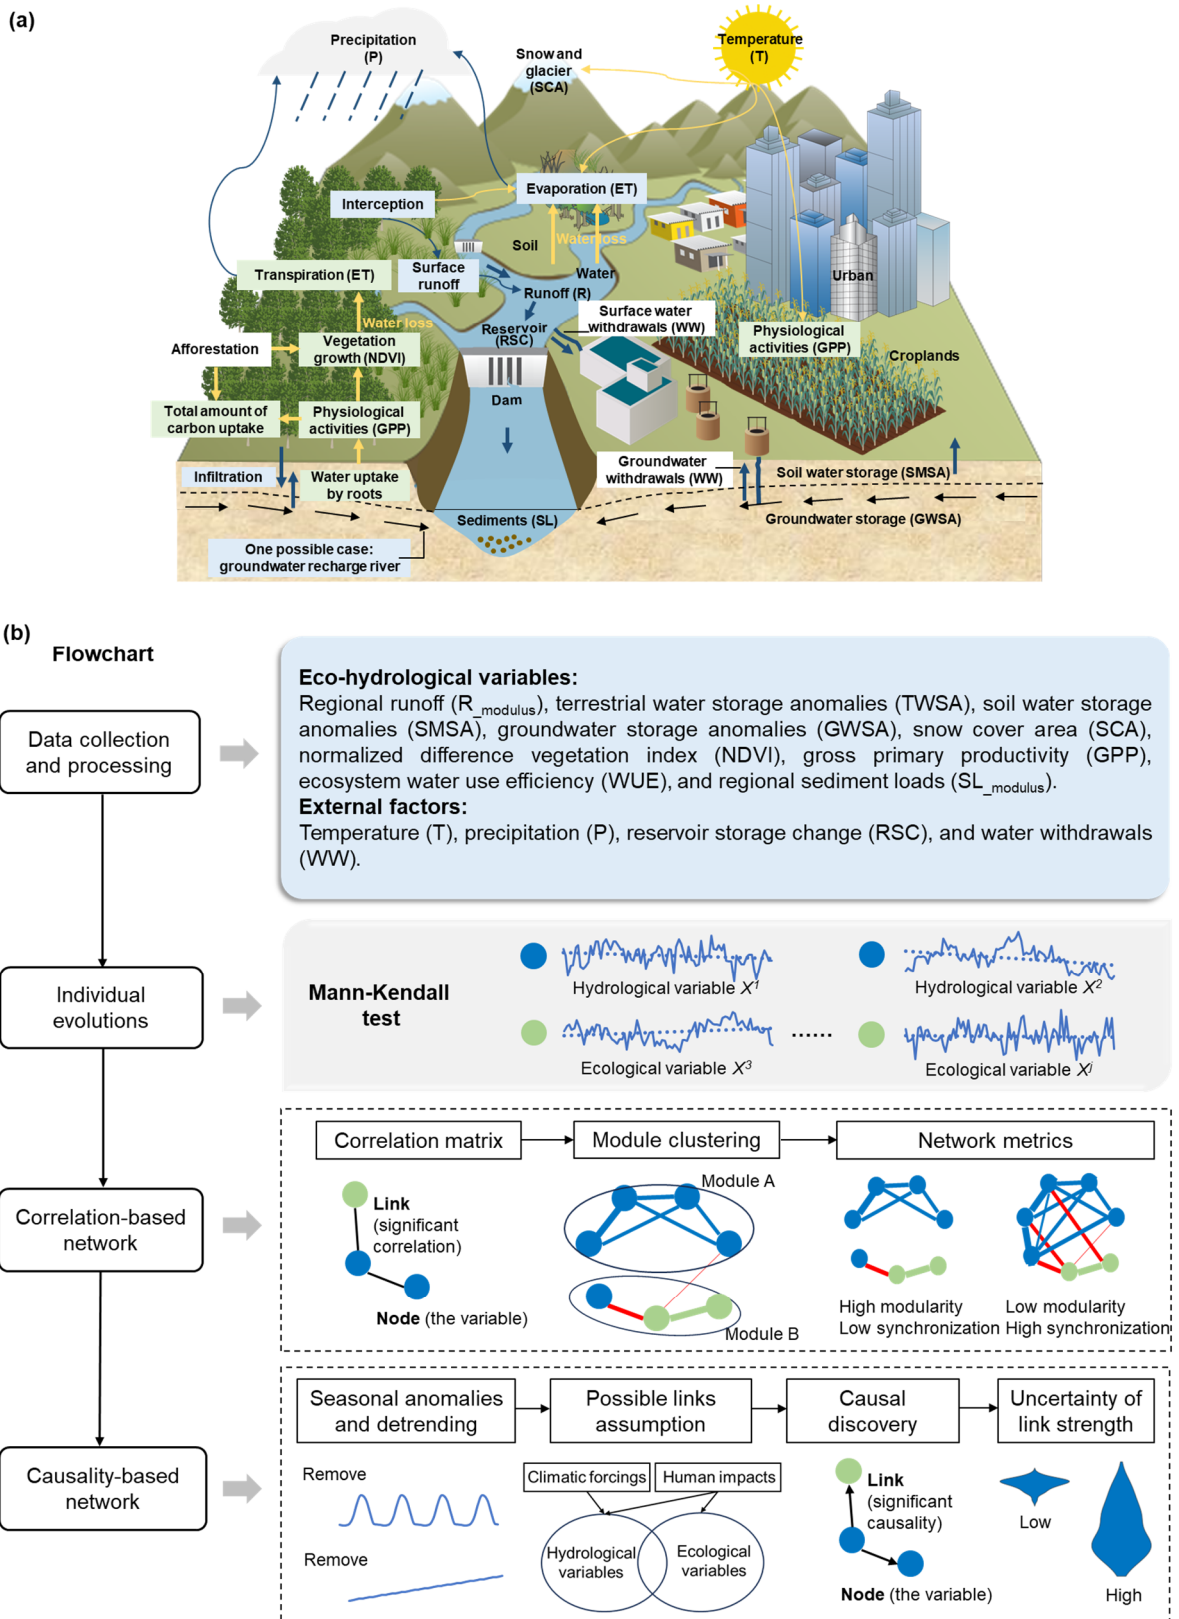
(a)

Precipitation (P)

Snow and glacier (SCA)

Temperature (T)

Evaporation (ET)

Interception

Soil

Water loss

Water

Transpiration (ET)

Surface runoff

Runoff (R)

Urban

Surface water withdrawals (WW)

Reservoir (RSC)

Water loss

Afforestation

Vegetation growth (NDVI)

Physiological activities (GPP)

Croplands

Dam

Total amount of carbon uptake

Physiological activities (GPP)

Infiltration

Water uptake by roots

Groundwater withdrawals (WW)

Soil water storage (SMSA)

Sediments (SL)

Groundwater storage (GWSA)

One possible case: groundwater recharge river

(b)

Flowchart

Data collection and processing

Eco-hydrological variables:
Regional runoff (R$_{\_modulus}$), terrestrial water storage anomalies (TWSA), soil water storage anomalies (SMSA), groundwater storage anomalies (GWSA), snow cover area (SCA), normalized difference vegetation index (NDVI), gross primary productivity (GPP), ecosystem water use efficiency (WUE), and regional sediment loads (SL$_{\_modulus}$).
External factors:
Temperature (T), precipitation (P), reservoir storage change (RSC), and water withdrawals (WW).

Individual evolutions

Mann-Kendall test

Hydrological variable $X^1$

Hydrological variable $X^2$

Ecological variable $X^3$

......

Ecological variable $X^i$

Correlation-based network

Correlation matrix

Module clustering

Network metrics

Link (significant correlation)

Node (the variable)

Module A

Module B

High modularity Low synchronization

Low modularity High synchronization

Causality-based network

Seasonal anomalies and detrending

Possible links assumption

Causal discovery

Uncertainty of link strength

Remove

Remove

Climatic forcings

Human impacts

Hydrological variables

Ecological variables

Link (significant causality)

Node (the variable)

Low

High